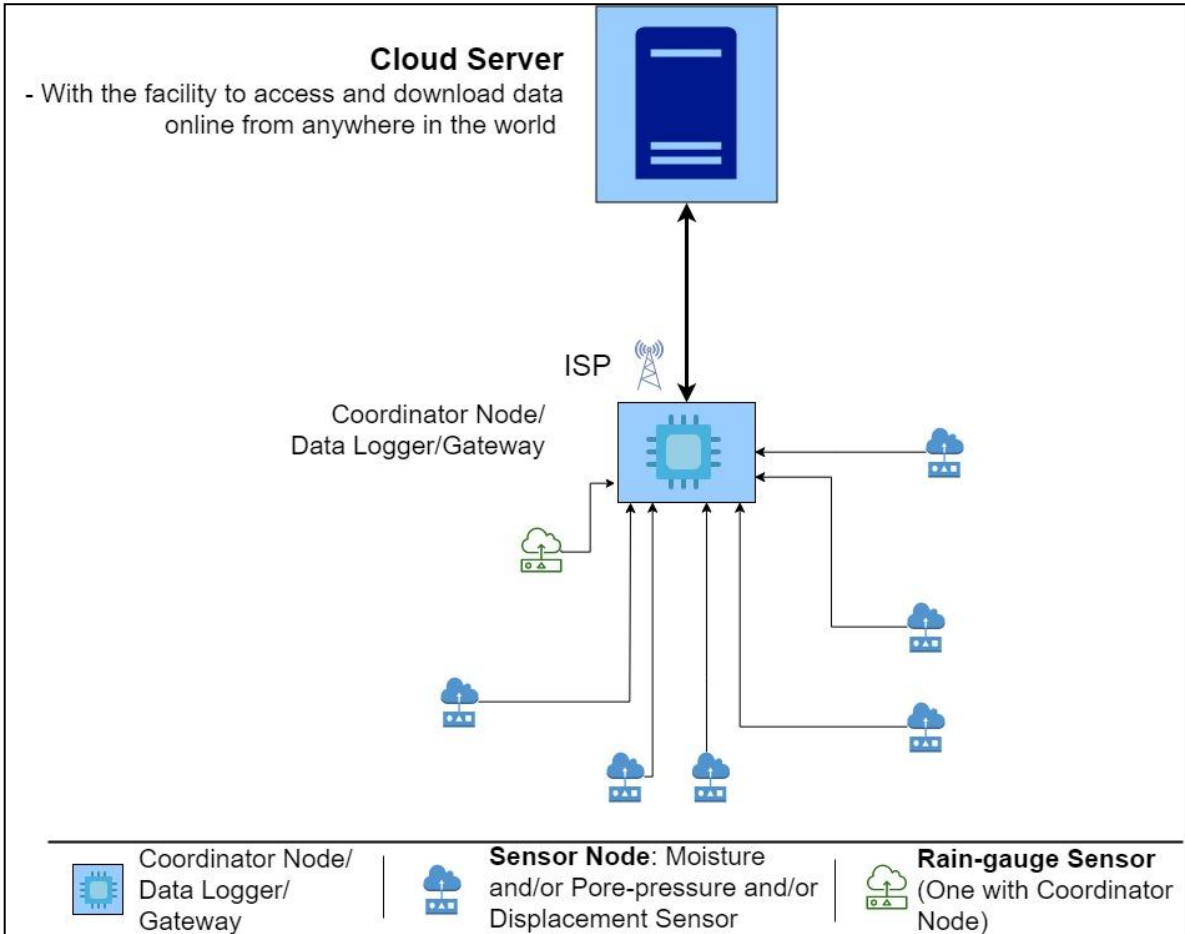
**Cloud Server**
- With the facility to access and download data online from anywhere in the world

ISP

Coordinator Node/ Data Logger/Gateway

Coordinator Node/ Data Logger/ Gateway

**Sensor Node**: Moisture and/or Pore-pressure and/or Displacement Sensor

**Rain-gauge Sensor** (One with Coordinator Node)